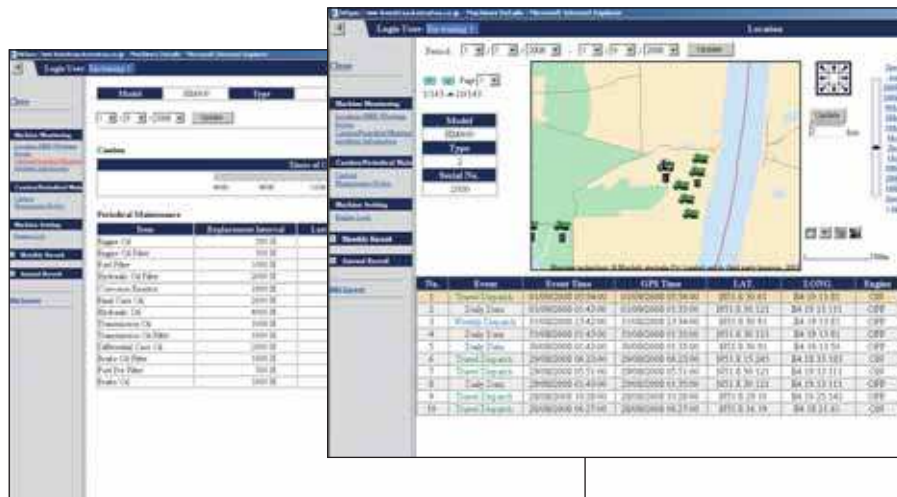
Login User

Close

Model

Type

Update

Caution

Periodical Maintenance

| Item | Replacement Interval |
|---|---|
| Engine Oil | |
| Engine Oil Filter | |
| Fuel Filter | |
| Hydraulic Oil Filter | |
| Corrosion Resistor | |
| Final Case Oil | |
| Hydraulic Oil | |
| Transmission Oil | |
| Transmission Oil Filter | |
| Differential Case Oil | |
| Brake Oil Filter | |
| Fuel Pre Filter | |
| Brake Oil | |

Machine Monitoring

Machine Setting

Monthly Record

Annual Record

Login User

Location

Period

Update

Close

Machine Monitoring

Caution/Periodical Maintenance

Machine Setting

Monthly Record

Annual Record

Model

Type

Serial No.

Update

| No. | Event | Event Time | GPS Time | LAT. | LONG. | Engine |
|---|---|---|---|---|---|---|
| 1 | Travel Dispatch | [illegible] | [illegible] | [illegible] | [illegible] | OFF |
| 2 | Daily Data | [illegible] | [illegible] | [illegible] | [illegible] | OFF |
| 3 | Weekly Dispatch | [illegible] | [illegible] | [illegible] | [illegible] | OFF |
| 4 | Daily Data | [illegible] | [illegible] | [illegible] | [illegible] | OFF |
| 5 | Daily Data | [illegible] | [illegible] | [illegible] | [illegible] | OFF |
| 6 | Travel Dispatch | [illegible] | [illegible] | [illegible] | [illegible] | OFF |
| 7 | Travel Dispatch | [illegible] | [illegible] | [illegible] | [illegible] | OFF |
| 8 | Daily Data | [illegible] | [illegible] | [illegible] | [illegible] | OFF |
| 9 | Travel Dispatch | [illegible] | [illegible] | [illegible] | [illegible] | OFF |
| 10 | Travel Dispatch | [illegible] | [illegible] | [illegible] | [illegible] | OFF |